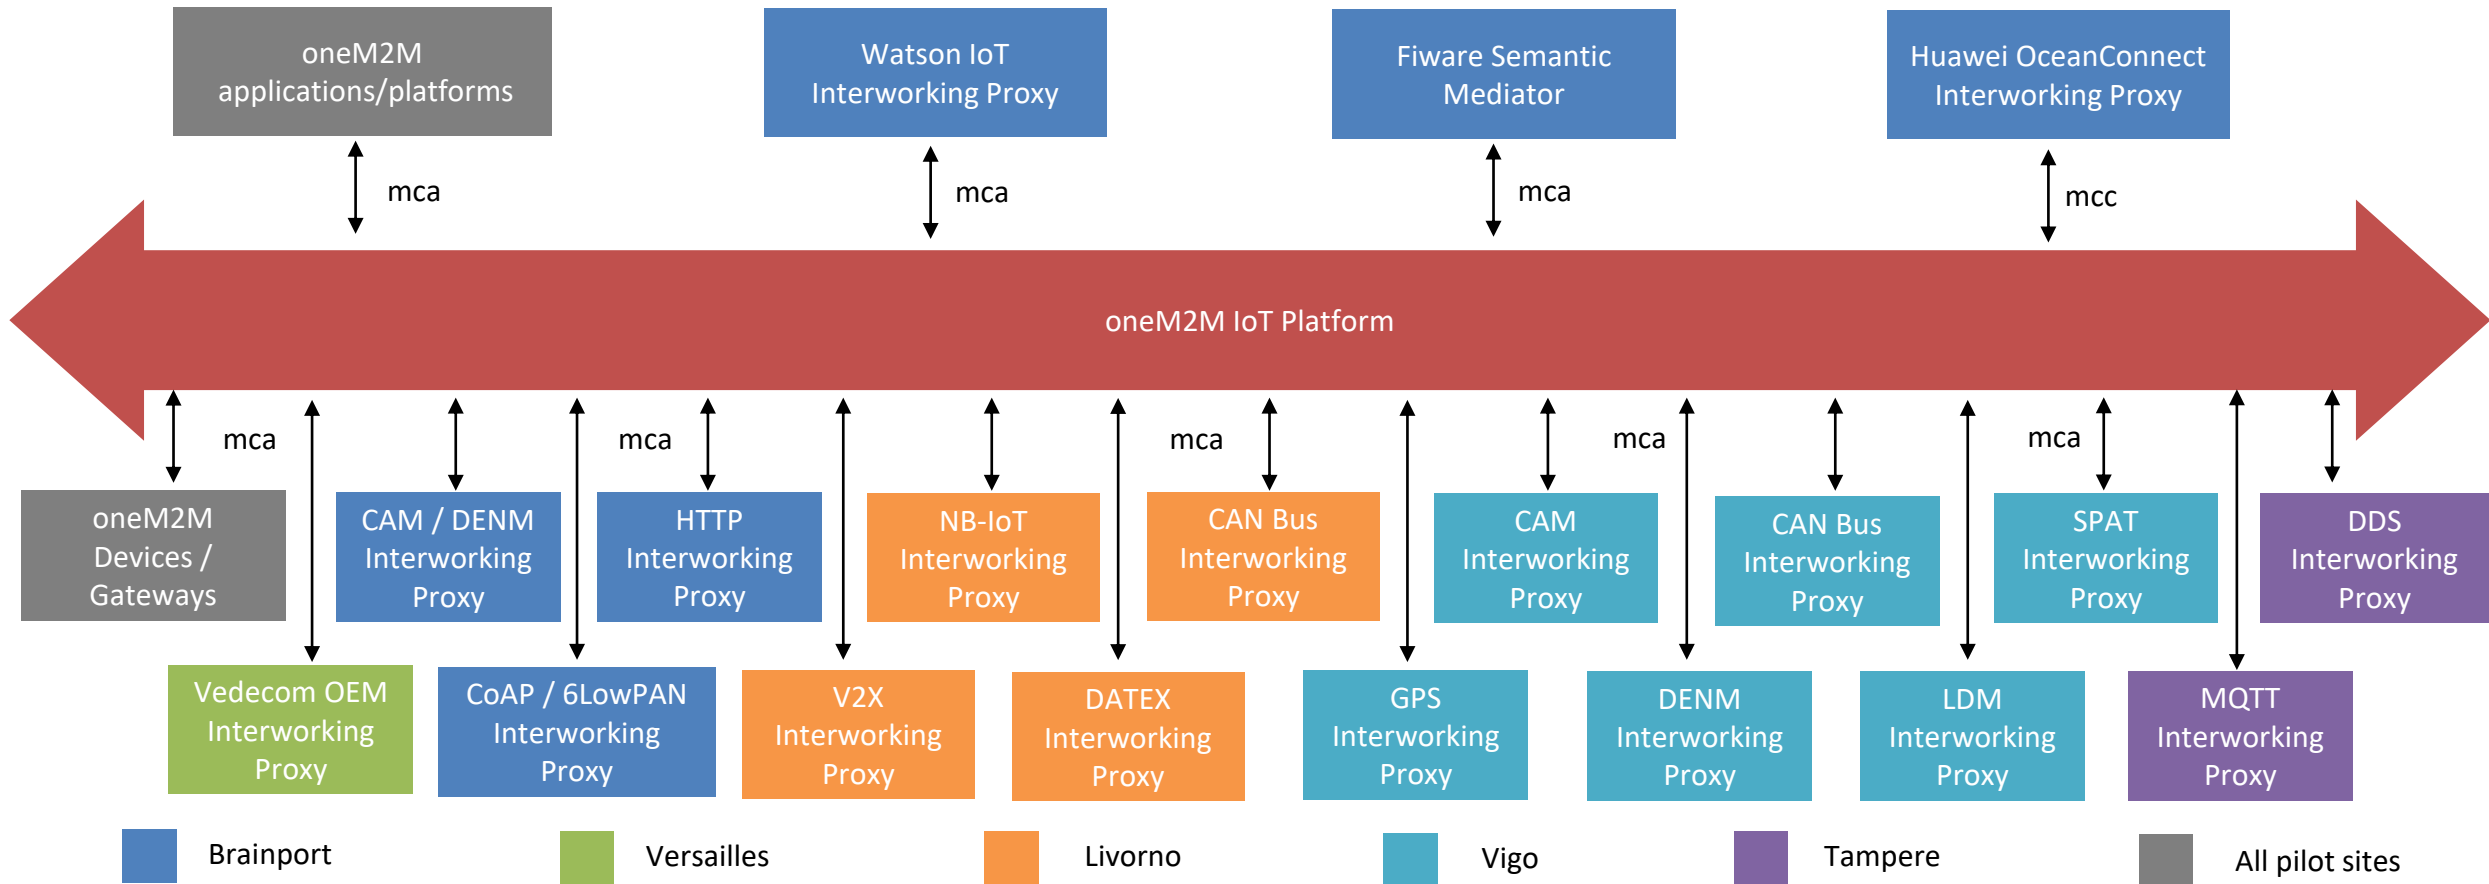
oneM2M applications/platforms

Watson IoT Interworking Proxy

Fiware Semantic Mediator

Huawei OceanConnect Interworking Proxy

mca

mca

mca

mcc

oneM2M IoT Platform

mca

mca

mca

mca

mca

oneM2M Devices / Gateways

CAM / DENM Interworking Proxy

HTTP Interworking Proxy

NB-IoT Interworking Proxy

CAN Bus Interworking Proxy

CAM Interworking Proxy

CAN Bus Interworking Proxy

SPAT Interworking Proxy

DDS Interworking Proxy

Vedecom OEM Interworking Proxy

CoAP / 6LowPAN Interworking Proxy

V2X Interworking Proxy

DATEX Interworking Proxy

GPS Interworking Proxy

DENM Interworking Proxy

LDM Interworking Proxy

MQTT Interworking Proxy

Brainport

Versailles

Livorno

Vigo

Tampere

All pilot sites